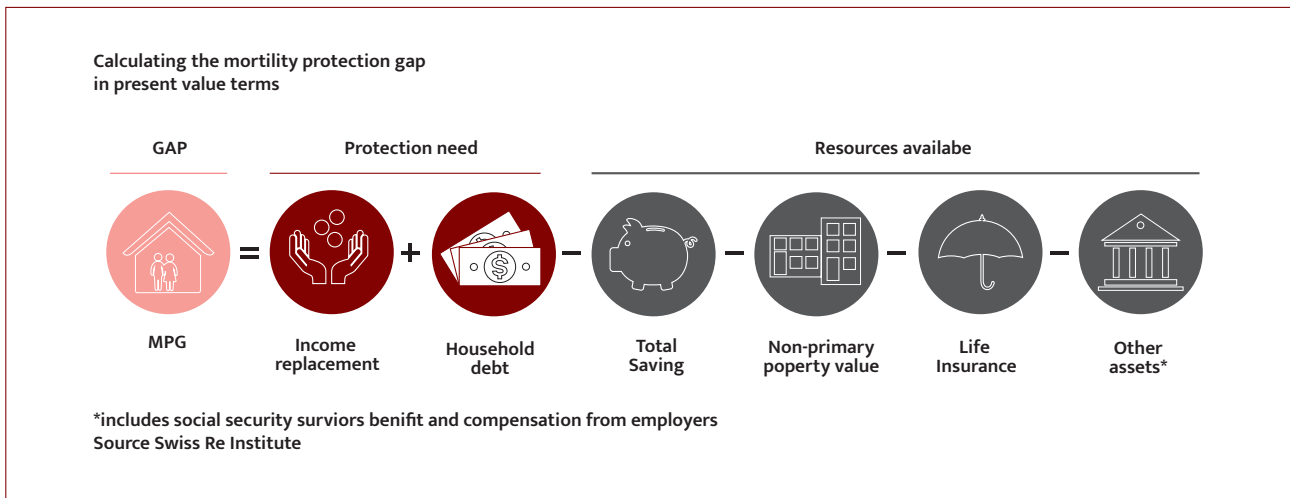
Calculating the mortility protection gap in present value terms

GAP

Protection need

Resources availabe

MPG = Income replacement + Household debt – Total Saving – Non-primary poperty value – Life Insurance – Other assets*

*includes social security surviors benifit and compensation from employers
Source Swiss Re Institute